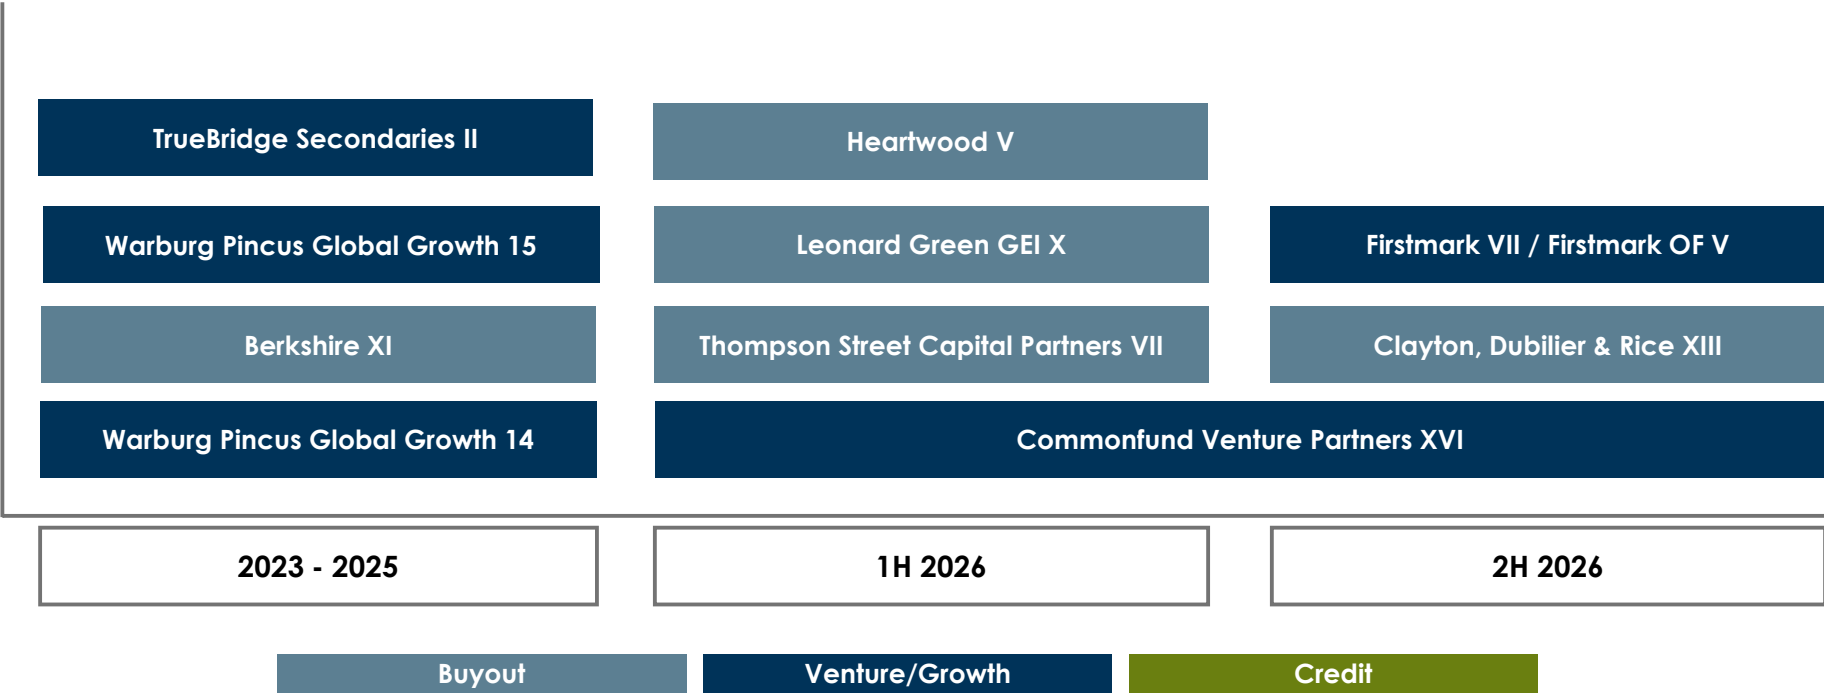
TrueBridge Secondaries II

Warburg Pincus Global Growth 15

Berkshire XI

Warburg Pincus Global Growth 14

Heartwood V

Leonard Green GEI X

Thompson Street Capital Partners VII

Commonfund Venture Partners XVI

Firstmark VII / Firstmark OF V

Clayton, Dubilier & Rice XIII

2023 - 2025

1H 2026

2H 2026

Buyout

Venture/Growth

Credit